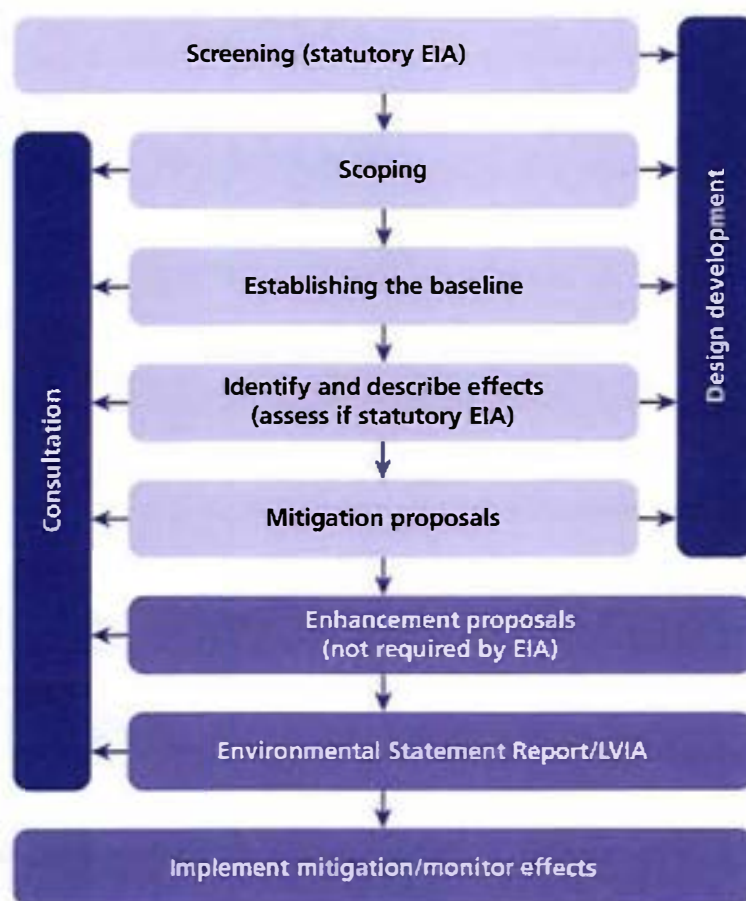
Screening (statutory EIA)

Scoping

Establishing the baseline

Identify and describe effects (assess if statutory EIA)

Mitigation proposals

Enhancement proposals (not required by EIA)

Environmental Statement Report/LVIA

Implement mitigation/monitor effects

Consultation

Design development